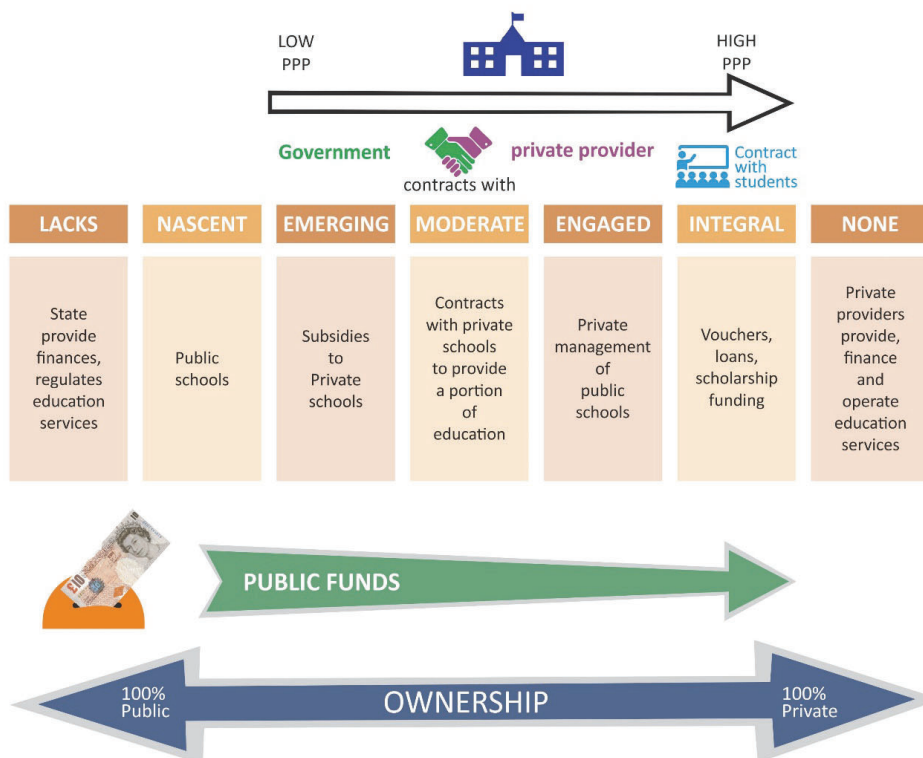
LOW PPP

HIGH PPP

Government

contracts with

private provider

Contract with students

| LACKS | NASCENT | EMERGING | MODERATE | ENGAGED | INTEGRAL | NONE |
|---|---|---|---|---|---|---|
| State provide finances, regulates education services | Public schools | Subsidies to Private schools | Contracts with private schools to provide a portion of education | Private management of public schools | Vouchers, loans, scholarship funding | Private providers provide, finance and operate education services |

£10

PUBLIC FUNDS

100% Public

OWNERSHIP

100% Private